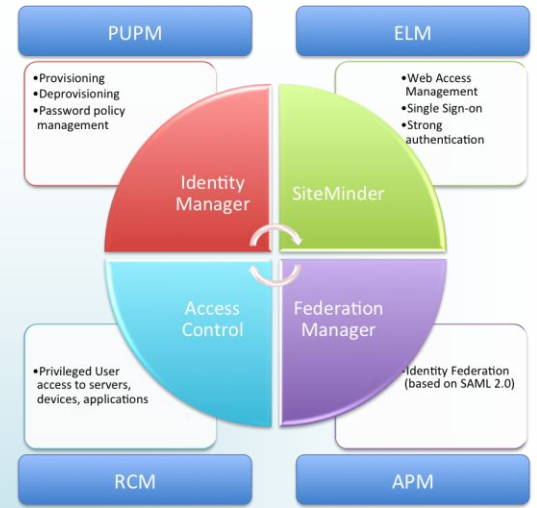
PUPM

ELM

•Provisioning
•Deprovisioning
•Password policy management

•Web Access Management
•Single Sign-on
•Strong authentication

Identity Manager

SiteMinder

Access Control

Federation Manager

•Privileged User access to servers, devices, applications

•Identity Federation (based on SAML 2.0)

RCM

APM